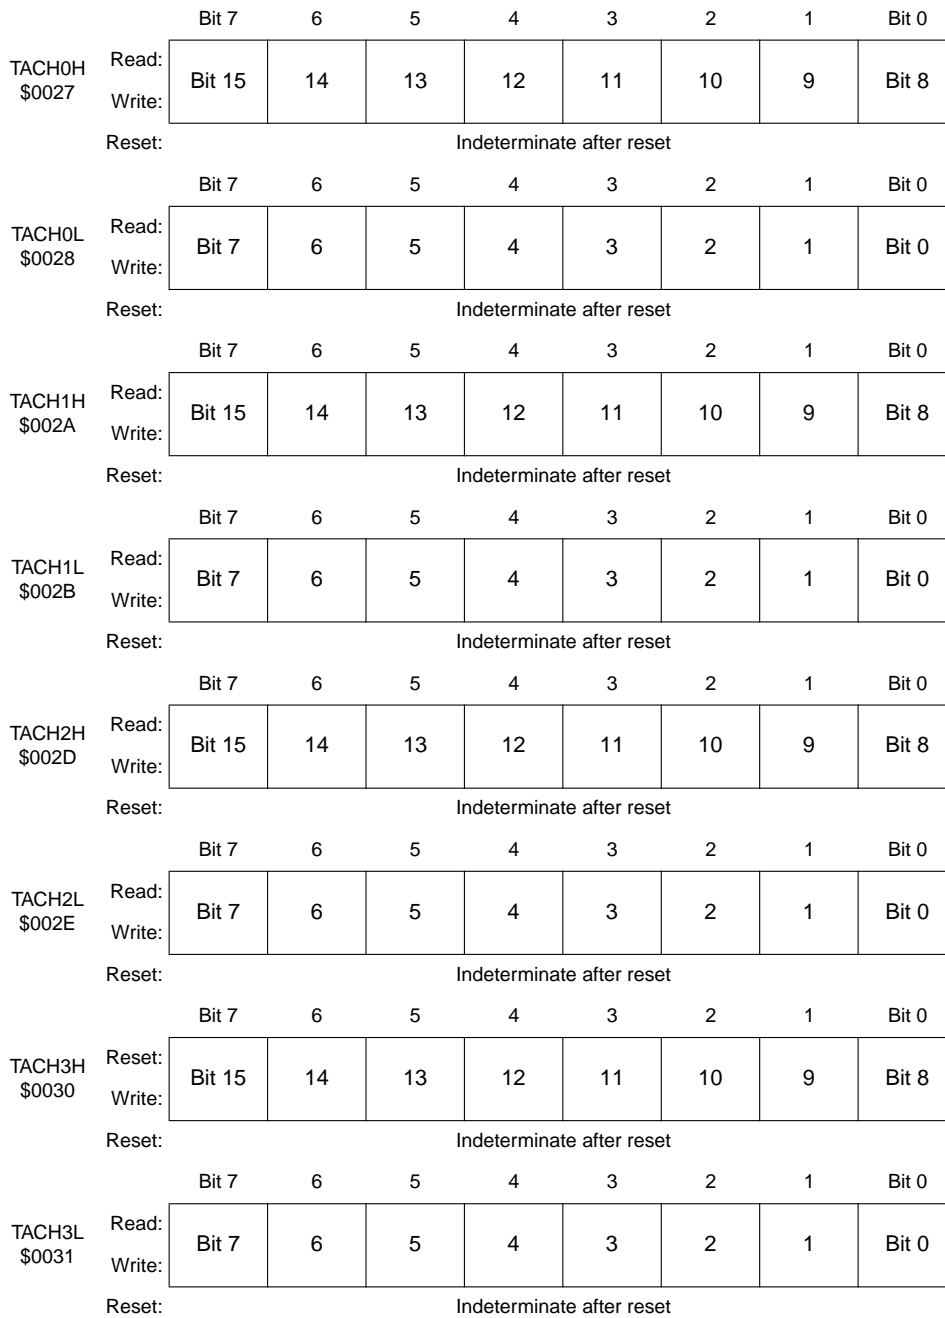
| | | Bit 7 | 6 | 5 | 4 | 3 | 2 | 1 | Bit 0 |
|---|---|---|---|---|---|---|---|---|---|
| TACH0H $0027 | Read: Write: | Bit 15 | 14 | 13 | 12 | 11 | 10 | 9 | Bit 8 |
| | Reset: | Indeterminate after reset | | | | | | | |

| | | Bit 7 | 6 | 5 | 4 | 3 | 2 | 1 | Bit 0 |
|---|---|---|---|---|---|---|---|---|---|
| TACH0L $0028 | Read: Write: | Bit 7 | 6 | 5 | 4 | 3 | 2 | 1 | Bit 0 |
| | Reset: | Indeterminate after reset | | | | | | | |

| | | Bit 7 | 6 | 5 | 4 | 3 | 2 | 1 | Bit 0 |
|---|---|---|---|---|---|---|---|---|---|
| TACH1H $002A | Read: Write: | Bit 15 | 14 | 13 | 12 | 11 | 10 | 9 | Bit 8 |
| | Reset: | Indeterminate after reset | | | | | | | |

| | | Bit 7 | 6 | 5 | 4 | 3 | 2 | 1 | Bit 0 |
|---|---|---|---|---|---|---|---|---|---|
| TACH1L $002B | Read: Write: | Bit 7 | 6 | 5 | 4 | 3 | 2 | 1 | Bit 0 |
| | Reset: | Indeterminate after reset | | | | | | | |

| | | Bit 7 | 6 | 5 | 4 | 3 | 2 | 1 | Bit 0 |
|---|---|---|---|---|---|---|---|---|---|
| TACH2H $002D | Read: Write: | Bit 15 | 14 | 13 | 12 | 11 | 10 | 9 | Bit 8 |
| | Reset: | Indeterminate after reset | | | | | | | |

| | | Bit 7 | 6 | 5 | 4 | 3 | 2 | 1 | Bit 0 |
|---|---|---|---|---|---|---|---|---|---|
| TACH2L $002E | Read: Write: | Bit 7 | 6 | 5 | 4 | 3 | 2 | 1 | Bit 0 |
| | Reset: | Indeterminate after reset | | | | | | | |

| | | Bit 7 | 6 | 5 | 4 | 3 | 2 | 1 | Bit 0 |
|---|---|---|---|---|---|---|---|---|---|
| TACH3H $0030 | Reset: Write: | Bit 15 | 14 | 13 | 12 | 11 | 10 | 9 | Bit 8 |
| | Reset: | Indeterminate after reset | | | | | | | |

| | | Bit 7 | 6 | 5 | 4 | 3 | 2 | 1 | Bit 0 |
|---|---|---|---|---|---|---|---|---|---|
| TACH3L $0031 | Read: Write: | Bit 7 | 6 | 5 | 4 | 3 | 2 | 1 | Bit 0 |
| | Reset: | Indeterminate after reset | | | | | | | |